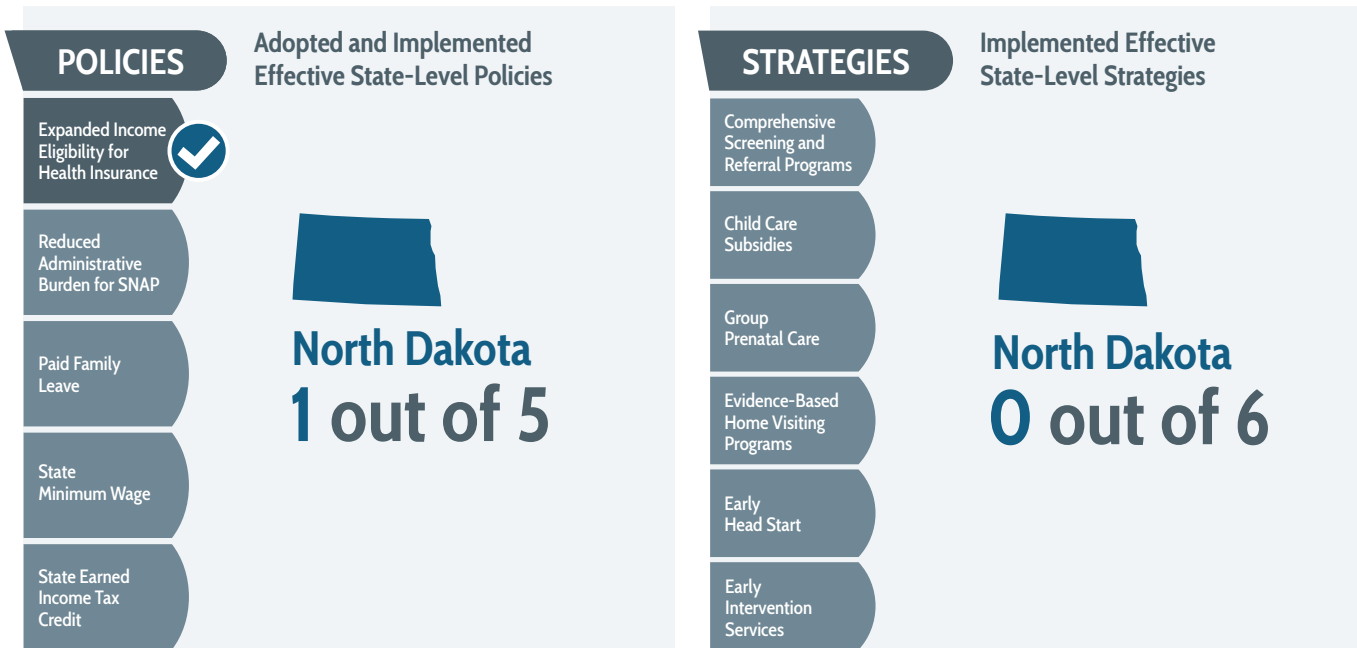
POLICIES

Adopted and Implemented Effective State-Level Policies

Expanded Income Eligibility for Health Insurance

Reduced Administrative Burden for SNAP

Paid Family Leave

State Minimum Wage

State Earned Income Tax Credit

North Dakota
1 out of 5

STRATEGIES

Implemented Effective State-Level Strategies

Comprehensive Screening and Referral Programs

Child Care Subsidies

Group Prenatal Care

Evidence-Based Home Visiting Programs

Early Head Start

Early Intervention Services

North Dakota
0 out of 6